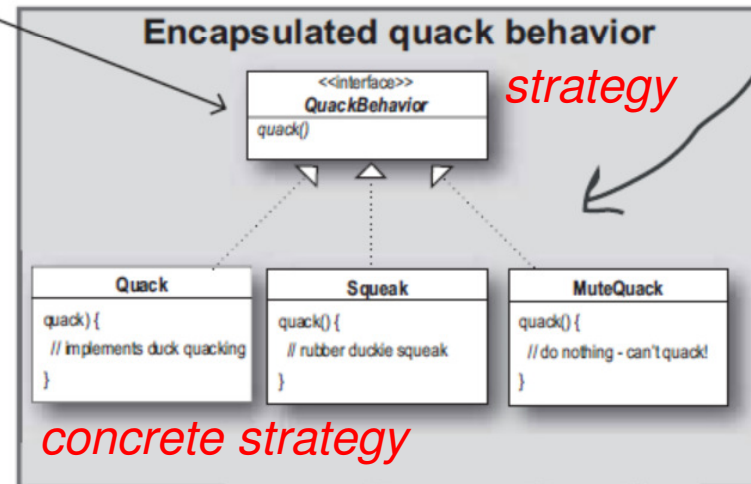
Encapsulated quack behavior

<<interface>>
QuackBehavior
quack()

strategy

Quack
quack) {
// implements duck quacking
}

Squeak
quack() {
// rubber duckie squeak
}

MuteQuack
quack() {
// do nothing - can't quack!
}

concrete strategy